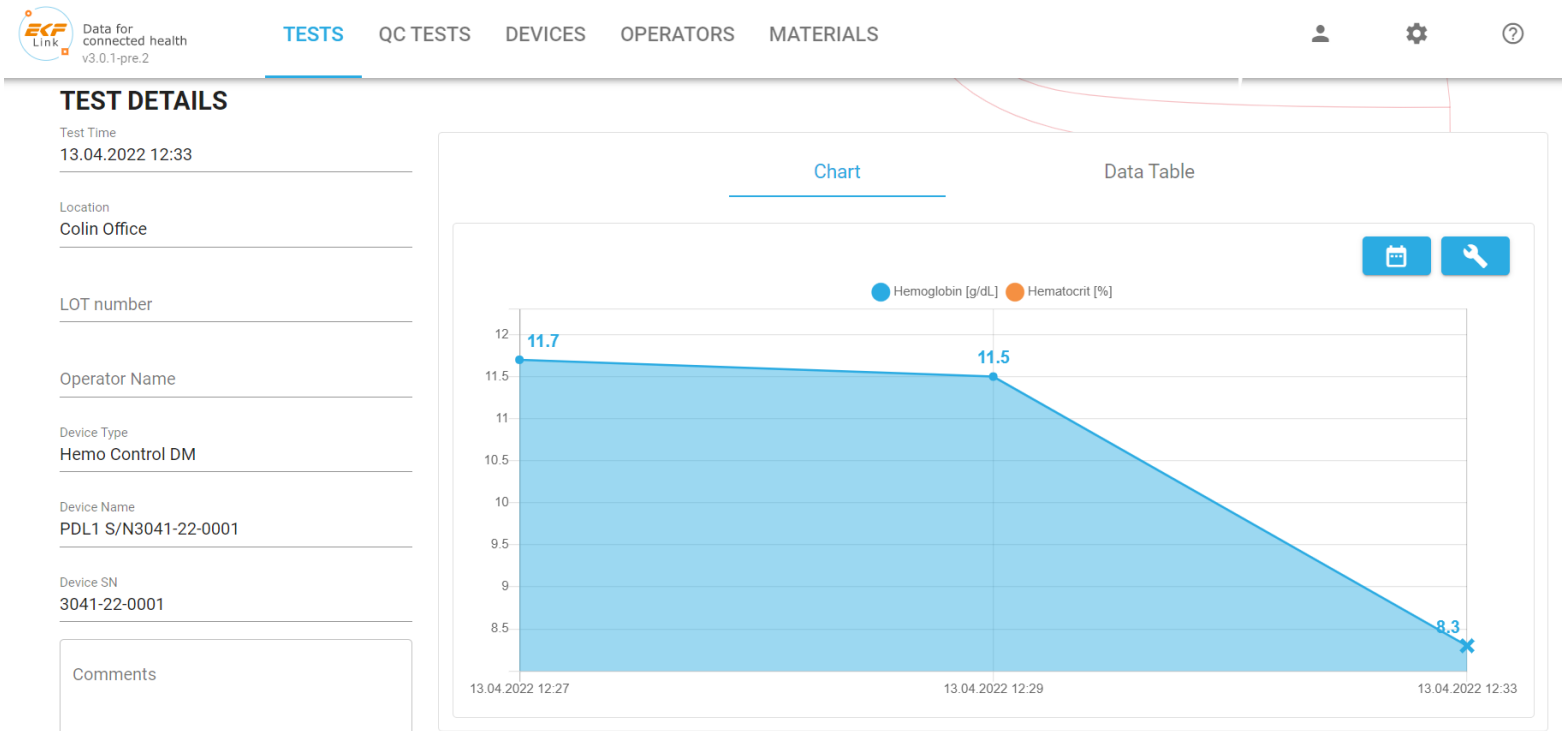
EKF Link
Data for connected health
v3.0.1-pre.2

TESTS QC TESTS DEVICES OPERATORS MATERIALS

TEST DETAILS

Test Time
13.04.2022 12:33

Location
Colin Office

LOT number

Operator Name

Device Type
Hemo Control DM

Device Name
PDL1 S/N3041-22-0001

Device SN
3041-22-0001

Comments

Chart Data Table

Hemoglobin [g/dL] Hematocrit [%]

12
11.5
11
10.5
10
9.5
9
8.5

11.7
11.5
8.3

13.04.2022 12:27
13.04.2022 12:29
13.04.2022 12:33